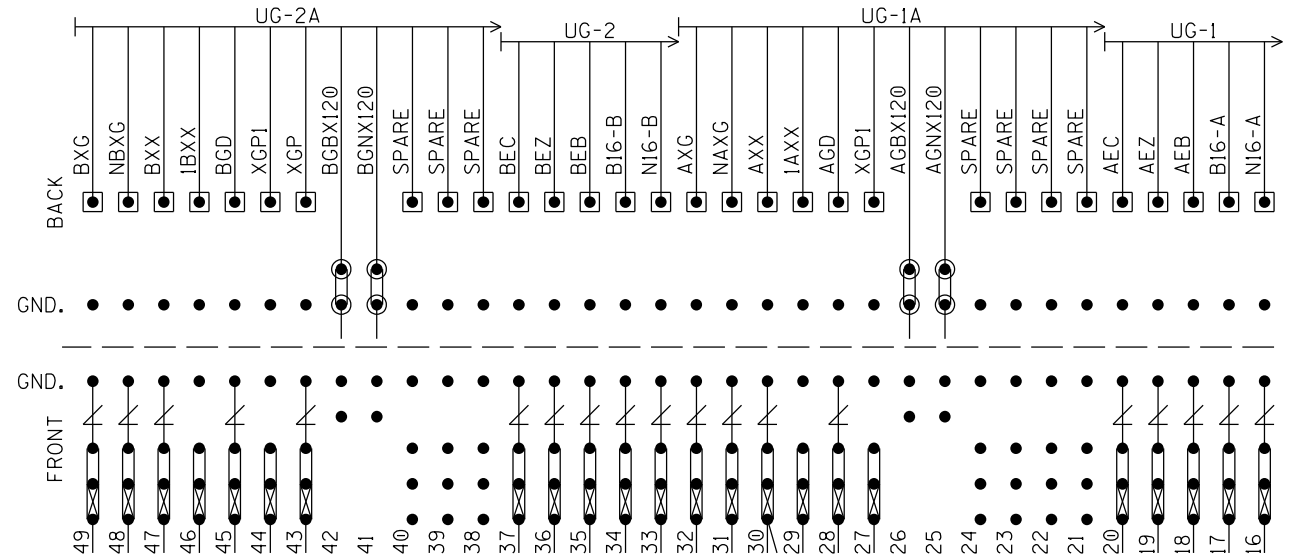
UG-2A
UG-2
UG-1A
UG-1

BXG
NBXG
BXX
1BXX
BGD
XGP1
XGP
BGBX120
BGNX120
SPARE
SPARE
SPARE
BEC
BEZ
BEB
B16-B
N16-B
AXG
NAXG
AXX
1AXX
AGD
XGP1
AGBX120
AGNX120
SPARE
SPARE
SPARE
SPARE
AEC
AEZ
AEB
B16-A
N16-A

BACK

GND.

GND.

FRONT

49
48
47
46
45
44
43
42
41
40
39
38
37
36
35
34
33
32
31
30
29
28
27
26
25
24
23
22
21
20
19
18
17
16